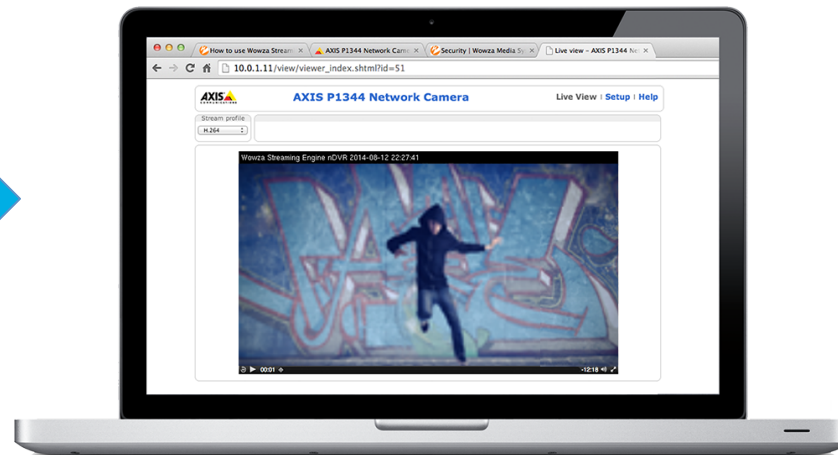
How to use Wowza Stream ×
AXIS P1344 Network Cam ×
Security | Wowza Media Sy ×
Live view - AXIS P1344 Ne ×
10.0.1.11/view/viewer_index.shtml?id=51

AXIS COMMUNICATIONS
AXIS P1344 Network Camera
Live View | Setup | Help

Stream profile
H.264

Wowza Streaming Engine nDVR 2014-08-12 22:27:41

00:01
-12:18